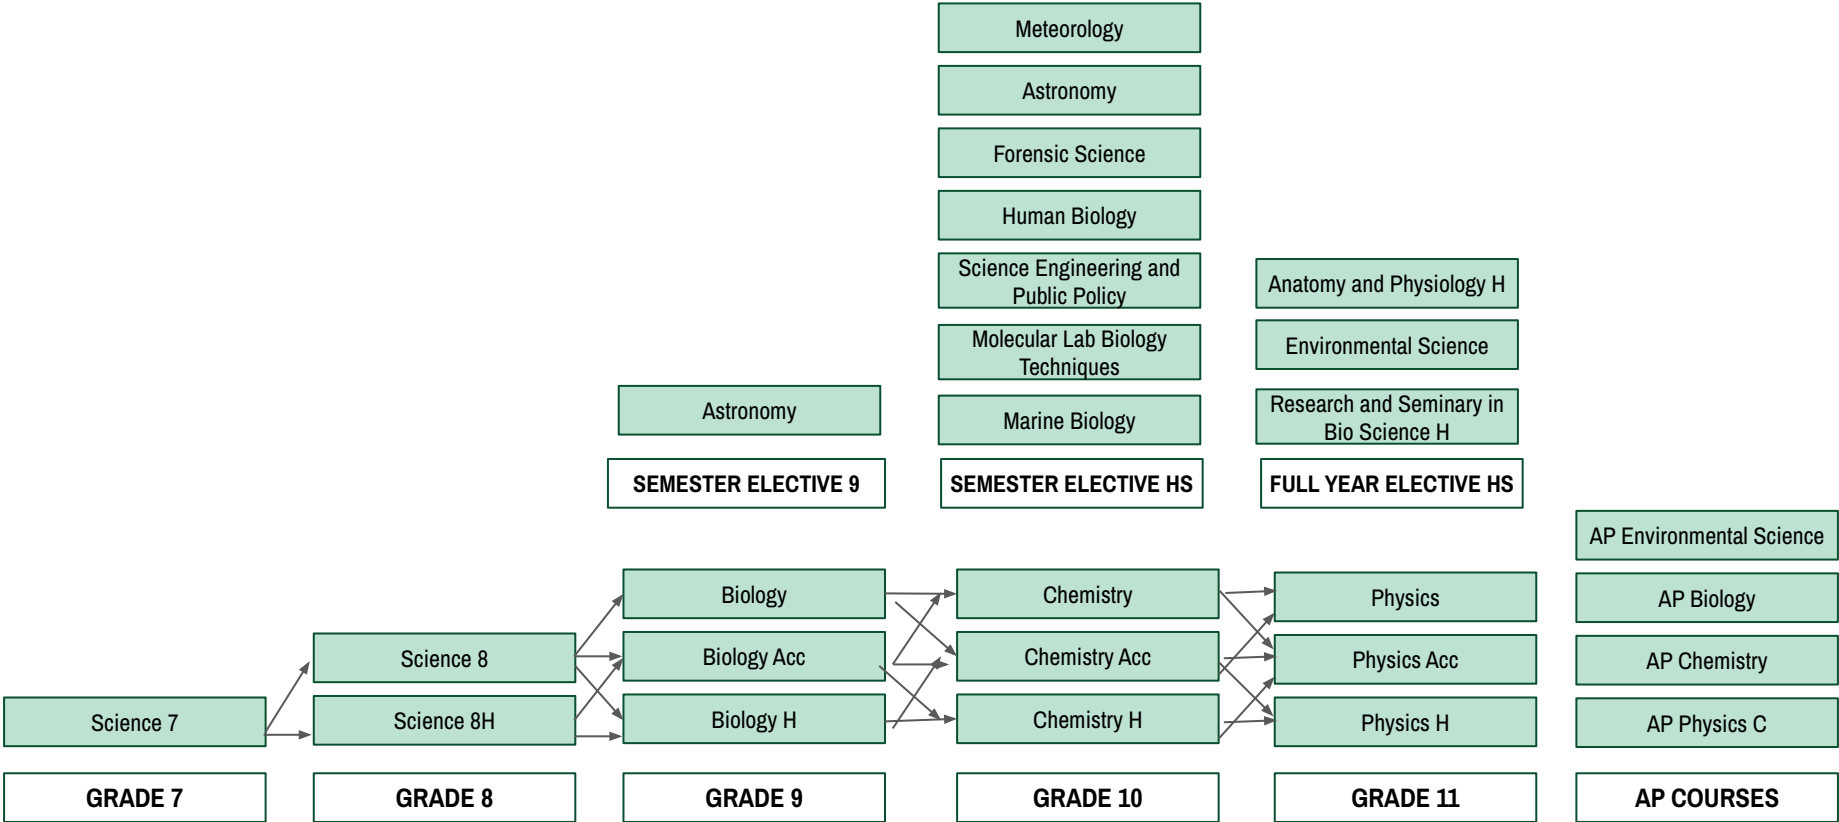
Meteorology

Astronomy

Forensic Science

Human Biology

Science Engineering and Public Policy

Molecular Lab Biology Techniques

Marine Biology

SEMESTER ELECTIVE HS

Anatomy and Physiology H

Environmental Science

Research and Seminary in Bio Science H

FULL YEAR ELECTIVE HS

Astronomy

SEMESTER ELECTIVE 9

AP Environmental Science

AP Biology

AP Chemistry

AP Physics C

AP COURSES

Science 7

GRADE 7

Science 8

Science 8H

GRADE 8

Biology

Biology Acc

Biology H

GRADE 9

Chemistry

Chemistry Acc

Chemistry H

GRADE 10

Physics

Physics Acc

Physics H

GRADE 11